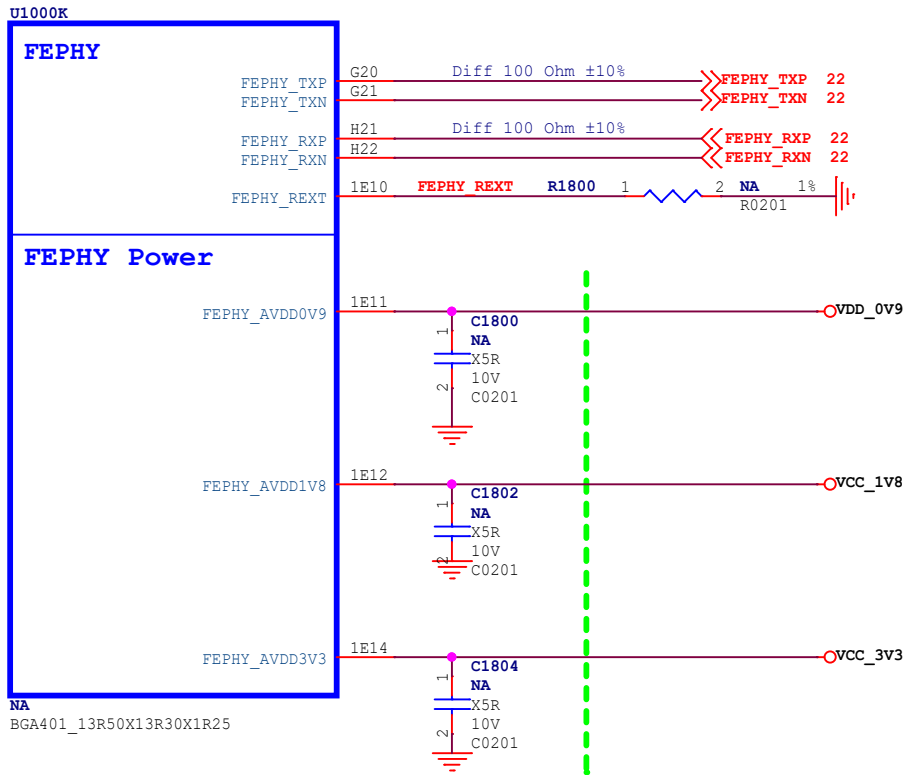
U1000K

FEPHY

FEPHY_TXP G20 Diff 100 Ohm ±10% FEPHY_TXP 22
FEPHY_TXN G21 FEPHY_TXN 22

FEPHY_RXP H21 Diff 100 Ohm ±10% FEPHY_RXP 22
FEPHY_RXN H22 FEPHY_RXN 22

FEPHY_REXT 1E10 FEPHY_REXT R1800 1 2 NA 1% R0201

FEPHY Power

FEPHY_AVDD0V9 1E11 1 C1800 NA X5R 2 10V C0201 VDD_0V9

FEPHY_AVDD1V8 1E12 1 C1802 NA X5R 2 10V C0201 VCC_1V8

FEPHY_AVDD3V3 1E14 1 C1804 NA X5R 2 10V C0201 VCC_3V3

NA
BGA401_13R50X13R30X1R25